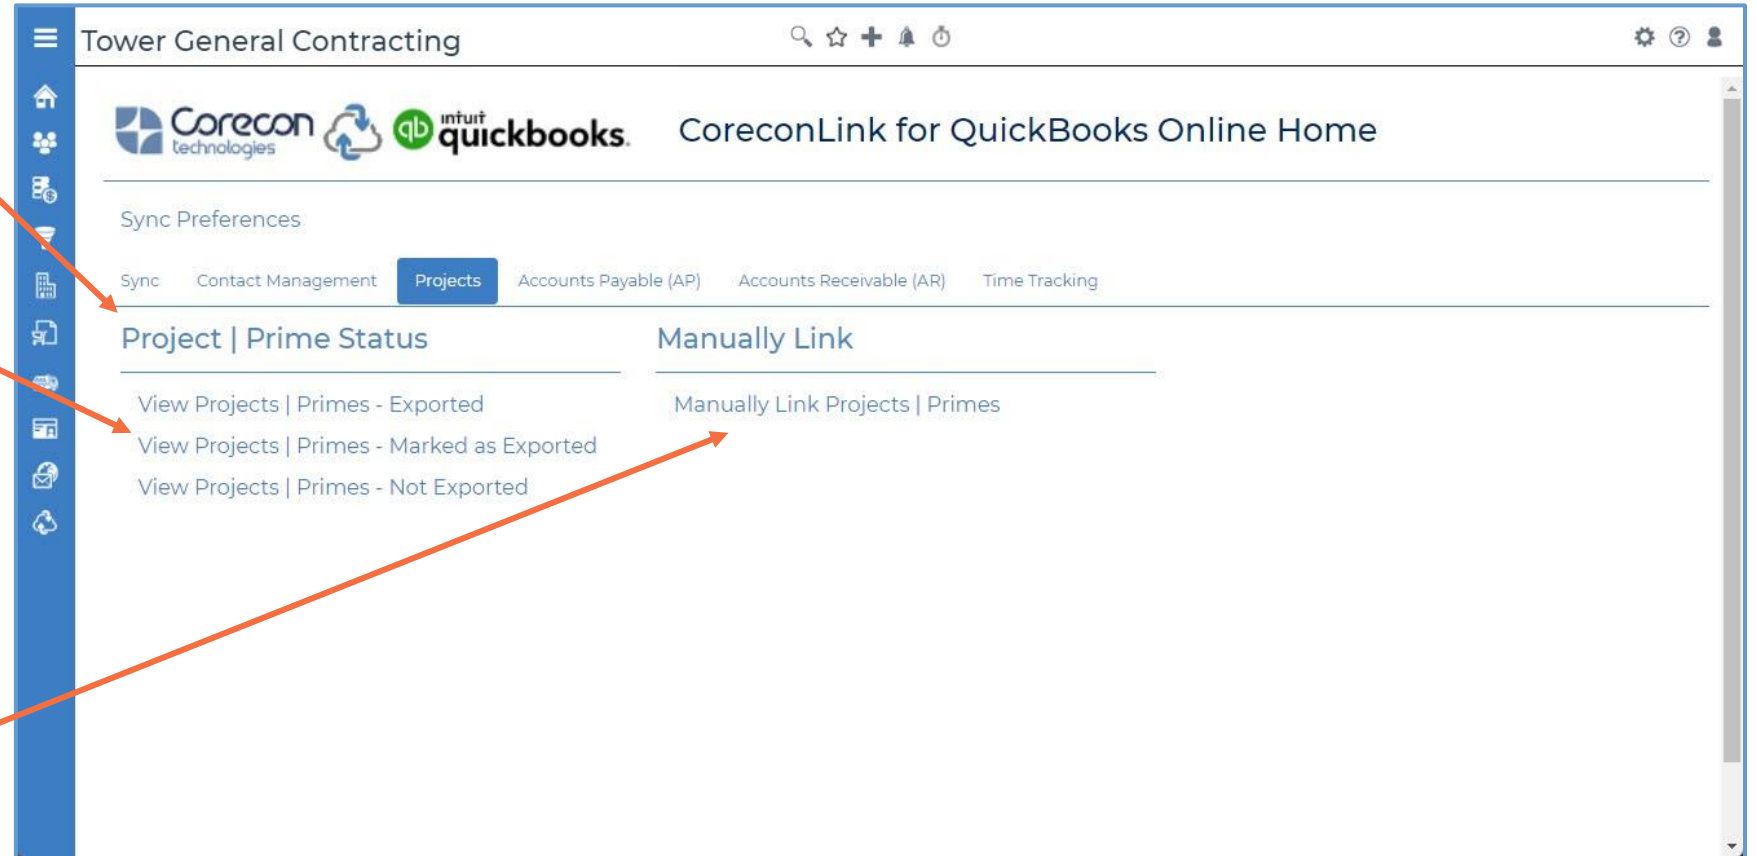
Tower General Contracting

Corecon technologies intuit quickbooks. CoreconLink for QuickBooks Online Home

Sync Preferences

Sync Contact Management Projects Accounts Payable (AP) Accounts Receivable (AR) Time Tracking

Project | Prime Status

View Projects | Primes - Exported
View Projects | Primes - Marked as Exported
View Projects | Primes - Not Exported

Manually Link

Manually Link Projects | Primes